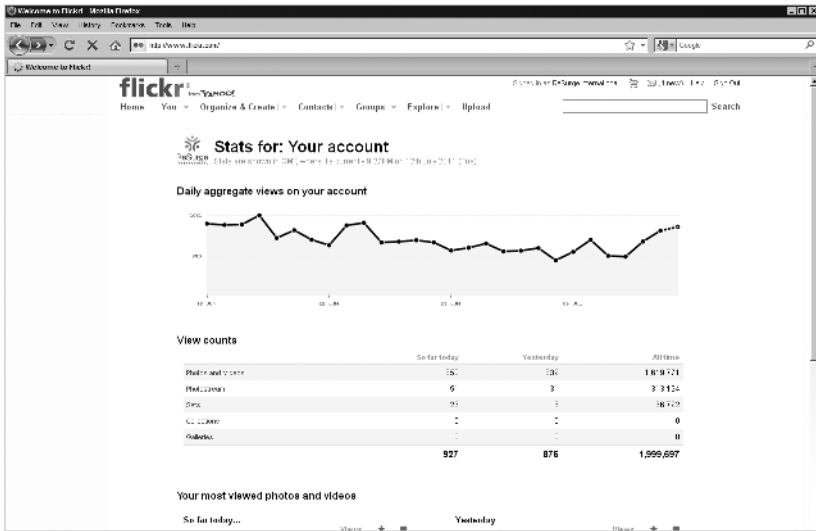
Welcome to Flickr! - Mozilla Firefox
File Edit View History Bookmarks Tools Help
http://www.flickr.com/
Google
Welcome to Flickr!
flickr from YAHOO!
Home You Organize & Create Contacts Groups Explore Upload
Search
Stats for: Your account
Daily aggregate views on your account
View counts

| | So far today | Yesterday | All time |
|---|---|---|---|
| Photos and videos | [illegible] | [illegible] | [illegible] |
| Photostream | 5 | 3 | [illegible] |
| Sets | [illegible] | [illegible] | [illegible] |
| Collections | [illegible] | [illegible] | 0 |
| Galleries | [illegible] | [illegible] | 0 |
| | 927 | 876 | 1,999,697 |

Your most viewed photos and videos
So far today...
Views
Yesterday
Views